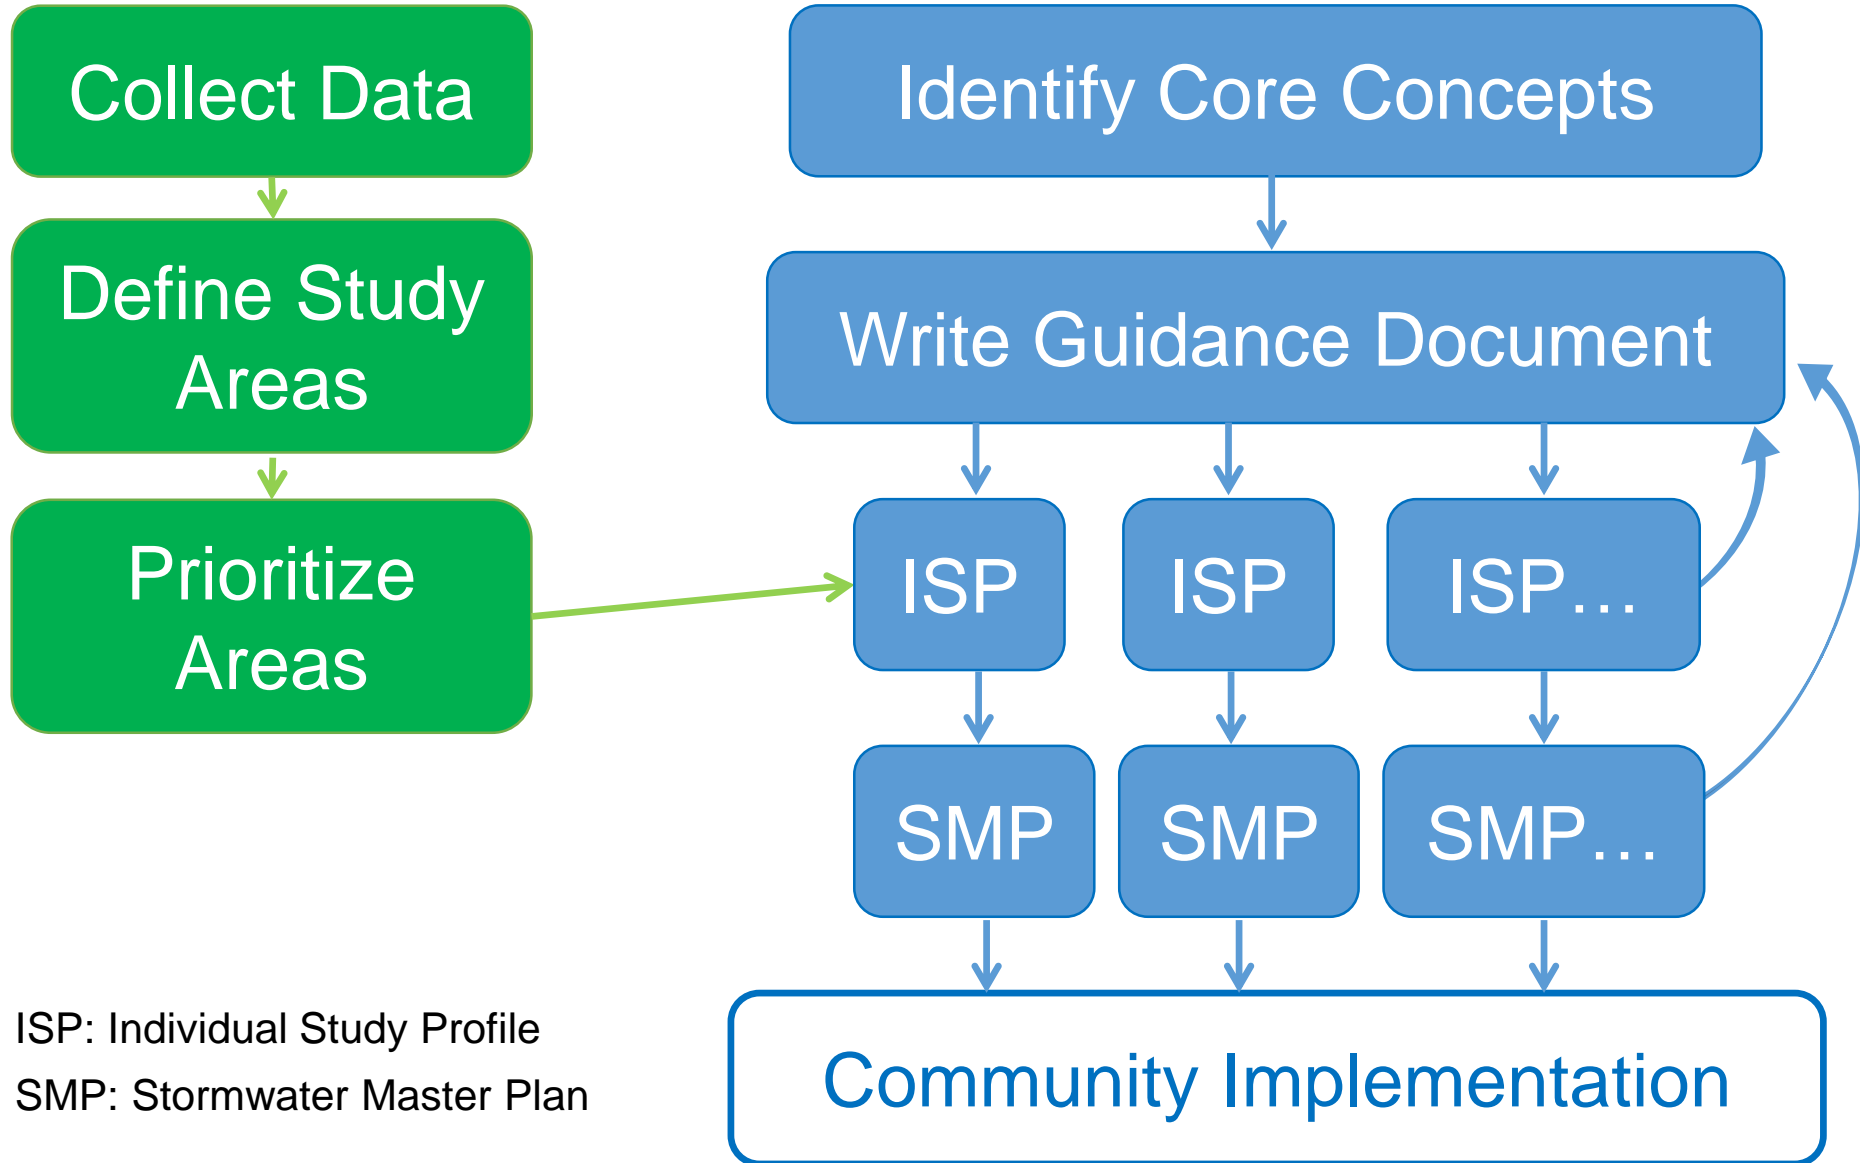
Collect Data

Define Study Areas

Prioritize Areas

Identify Core Concepts

Write Guidance Document

ISP

ISP

ISP…

SMP

SMP

SMP…

Community Implementation

ISP: Individual Study Profile
SMP: Stormwater Master Plan